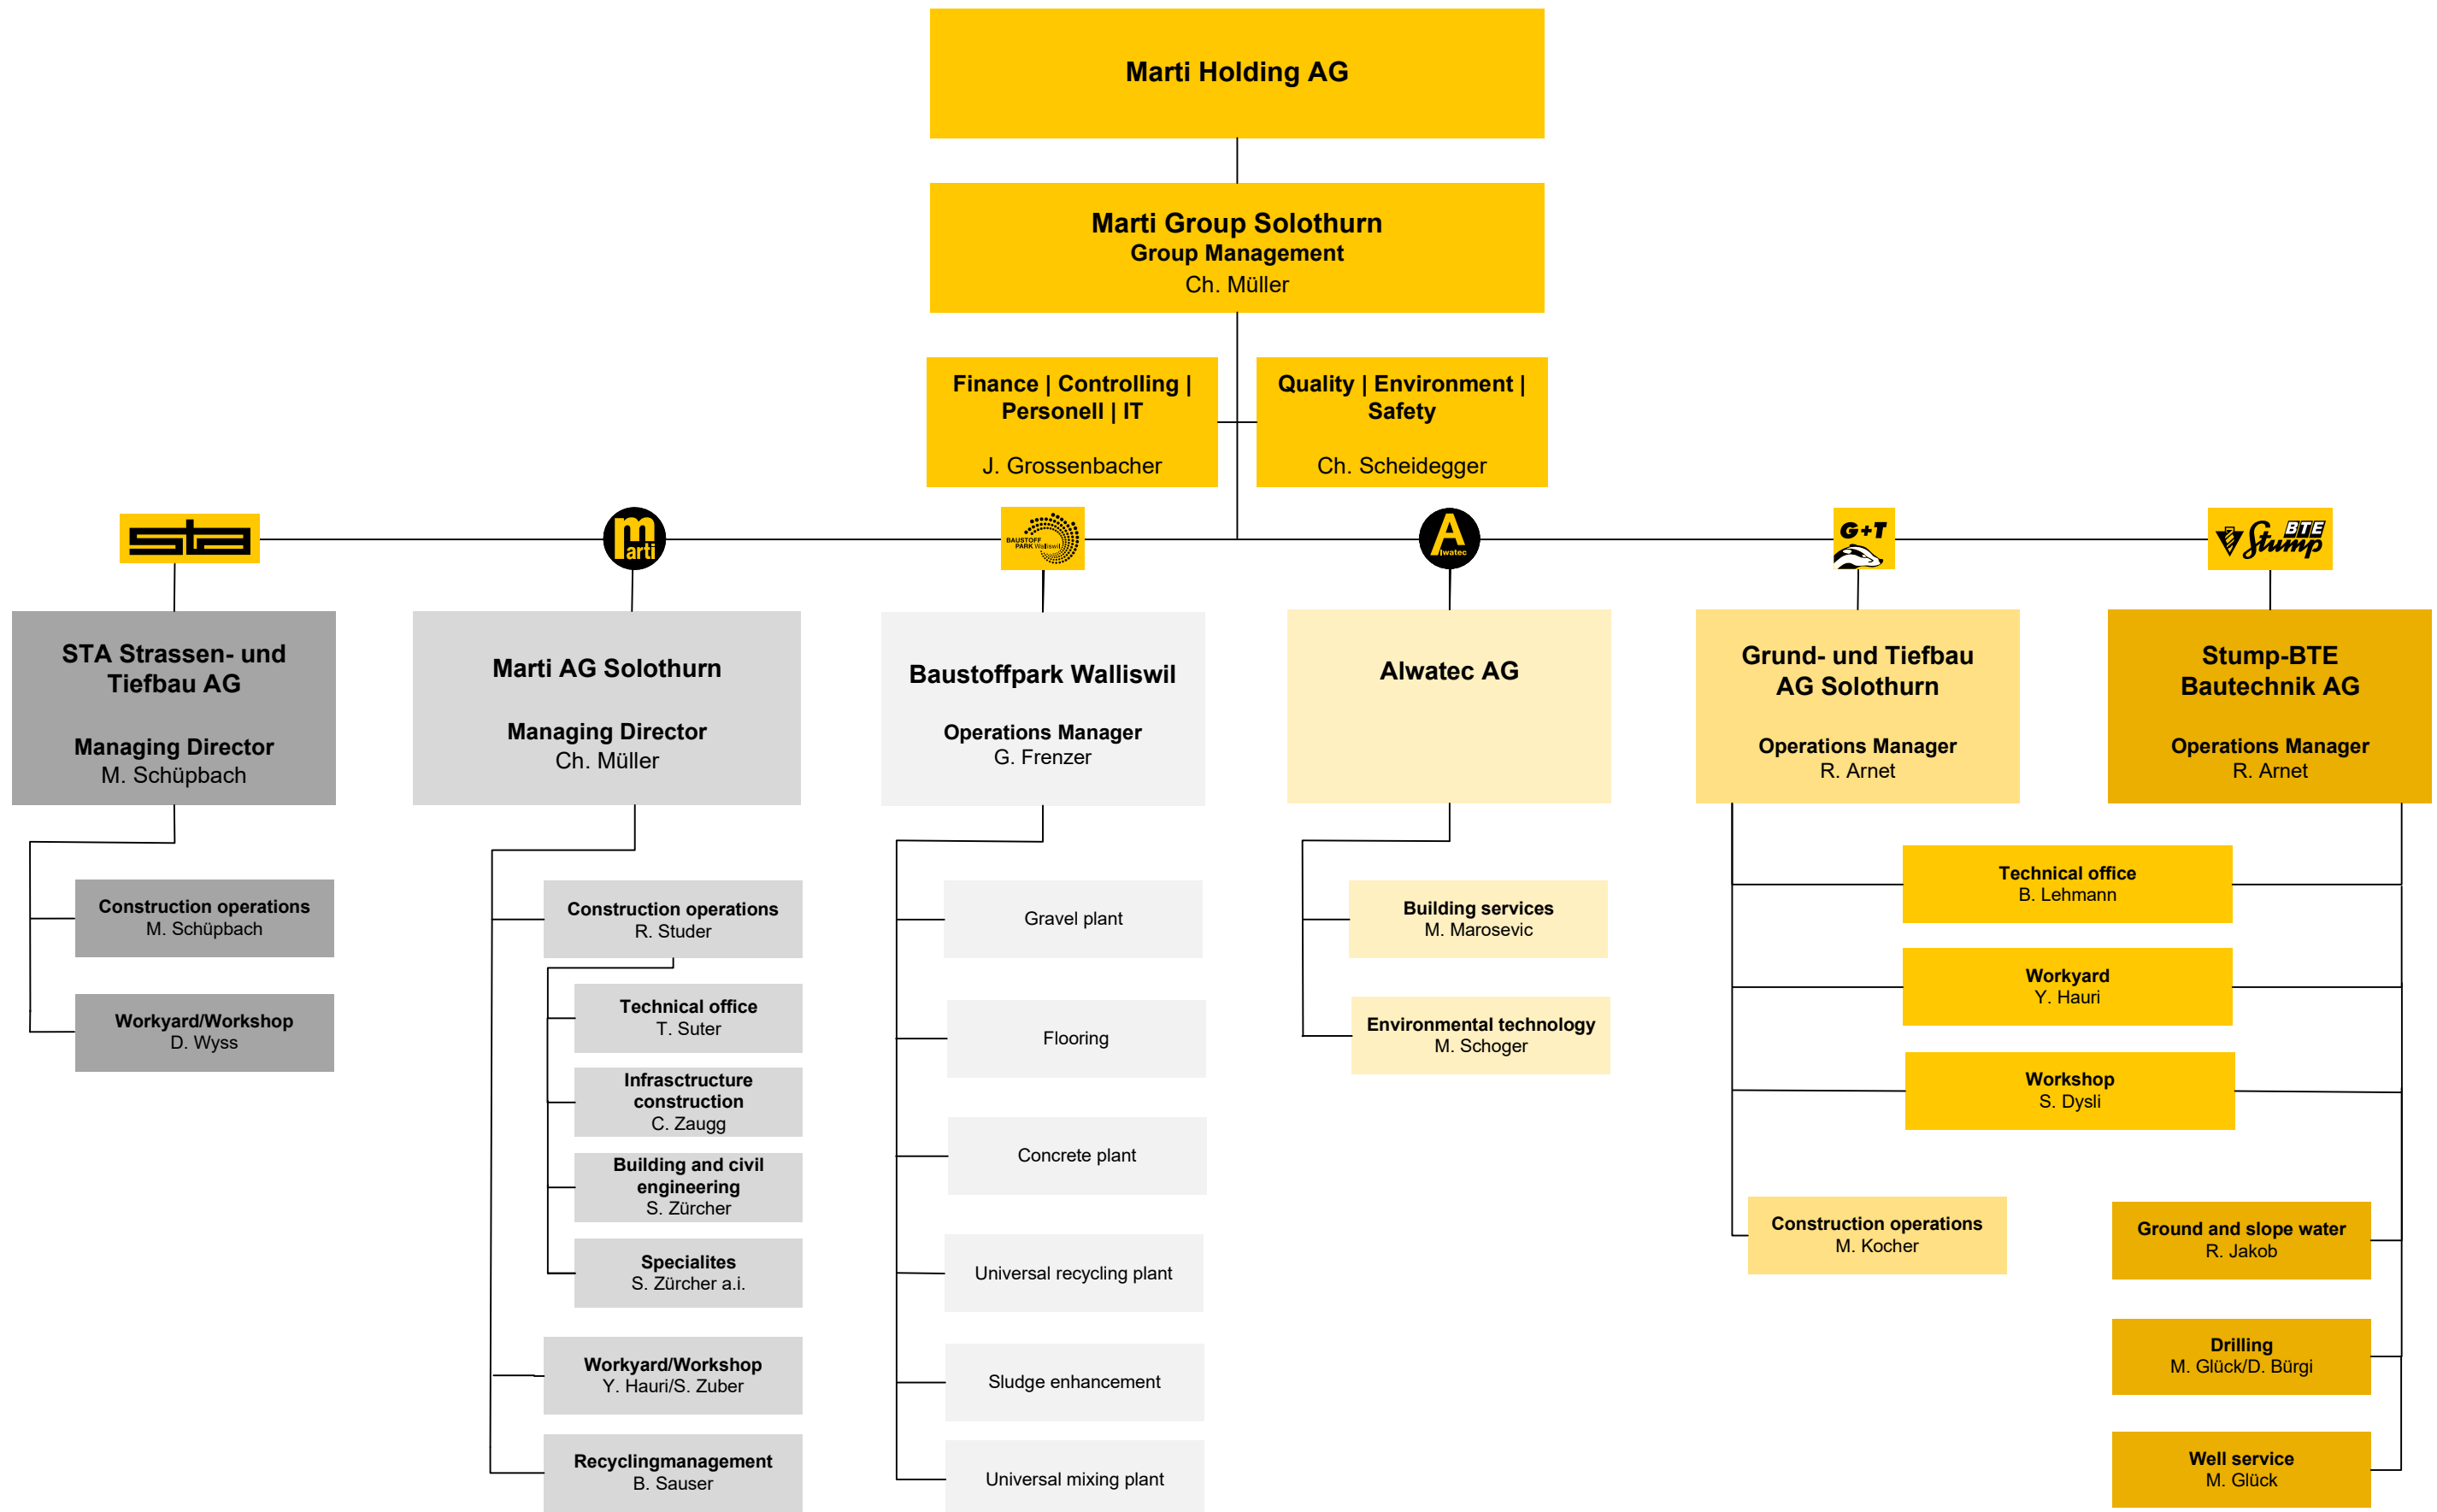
Marti Holding AG

Marti Group Solothurn
Group Management
Ch. Müller

Finance | Controlling | Personell | IT
J. Grossenbacher

Quality | Environment | Safety
Ch. Scheidegger

sta

marti

BAUSTOFF PARK Walliswil

A lwatec

G+T

BTE Stump

STA Strassen- und Tiefbau AG
Managing Director
M. Schüpbach

Construction operations
M. Schüpbach

Workyard/Workshop
D. Wyss

Marti AG Solothurn
Managing Director
Ch. Müller

Construction operations
R. Studer

Technical office
T. Suter

Infrasctructure construction
C. Zaugg

Building and civil engineering
S. Zürcher

Specialites
S. Zürcher a.i.

Workyard/Workshop
Y. Hauri/S. Zuber

Recyclingmanagement
B. Sauser

Baustoffpark Walliswil
Operations Manager
G. Frenzer

Gravel plant

Flooring

Concrete plant

Universal recycling plant

Sludge enhancement

Universal mixing plant

Alwatec AG

Building services
M. Marosevic

Environmental technology
M. Schoger

Grund- und Tiefbau AG Solothurn
Operations Manager
R. Arnet

Stump-BTE Bautechnik AG
Operations Manager
R. Arnet

Technical office
B. Lehmann

Workyard
Y. Hauri

Workshop
S. Dysli

Construction operations
M. Kocher

Ground and slope water
R. Jakob

Drilling
M. Glück/D. Bürgi

Well service
M. Glück